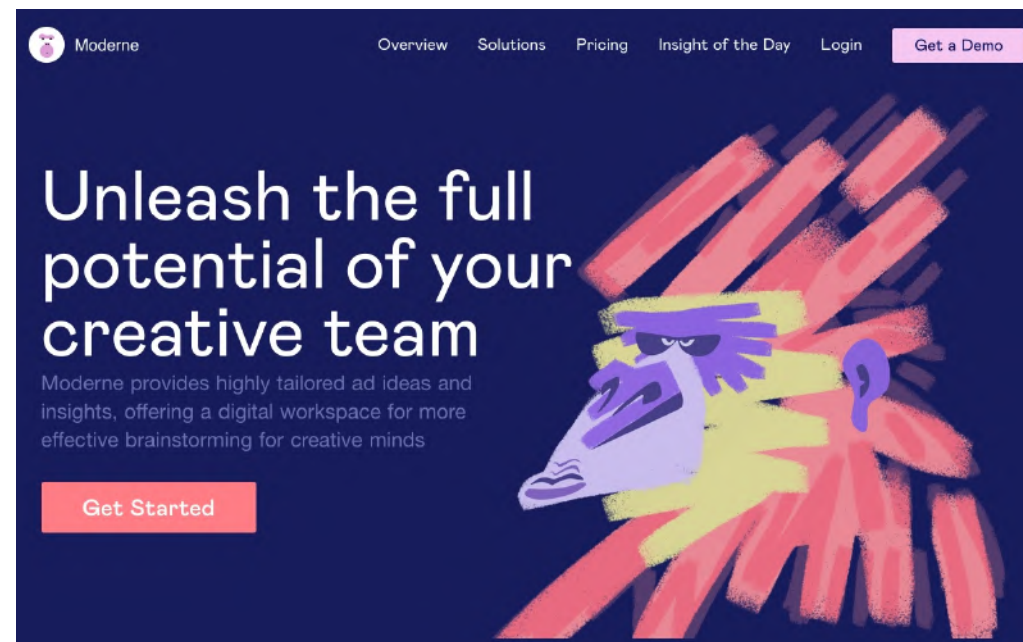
Moderne

Overview Solutions Pricing Insight of the Day Login Get a Demo

Unleash the full potential of your creative team

Moderne provides highly tailored ad ideas and insights, offering a digital workspace for more effective brainstorming for creative minds

Get Started